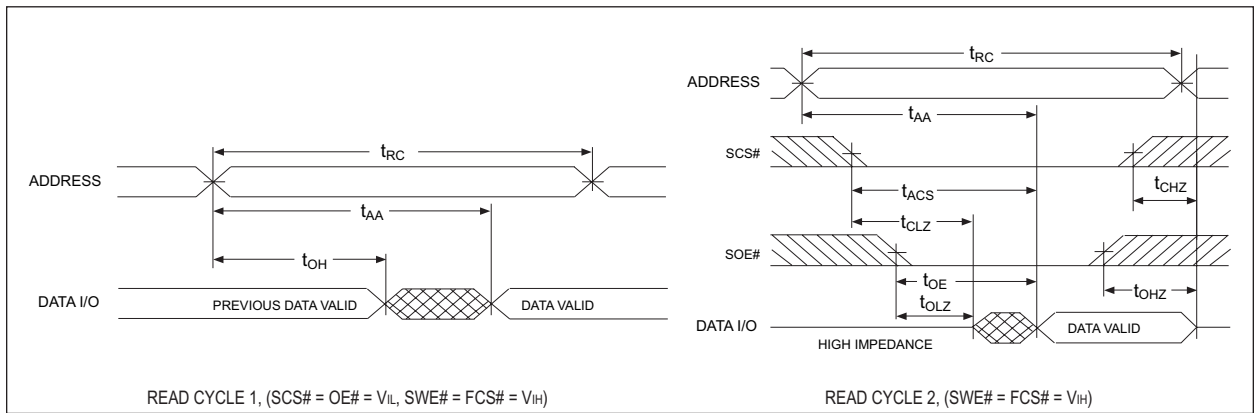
ADDRESS

$t_{RC}$

$t_{AA}$

$t_{OH}$

DATA I/O

PREVIOUS DATA VALID

DATA VALID

READ CYCLE 1, (SCS# = OE# = $V_{IL}$, SWE# = FCS# = $V_{IH}$)

$t_{RC}$

ADDRESS

$t_{AA}$

SCS#

$t_{ACS}$

$t_{CHZ}$

$t_{CLZ}$

SOE#

$t_{OE}$

$t_{OHZ}$

$t_{OLZ}$

DATA I/O

DATA VALID

HIGH IMPEDANCE

READ CYCLE 2, (SWE# = FCS# = $V_{IH}$)